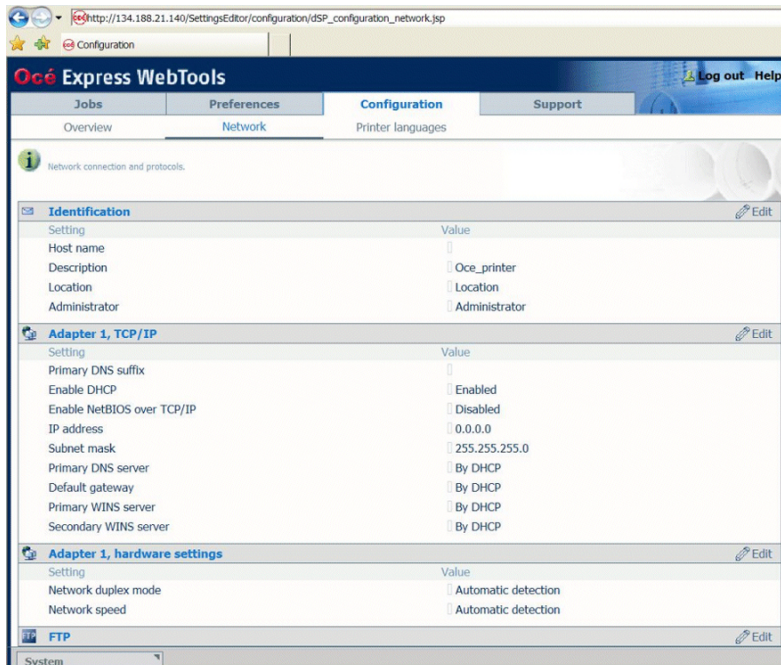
http://134.188.21.140/SettingsEditor/configuration/dSP_configuration_network.jsp

Configuration

Océ Express WebTools

Log out Help

Jobs | Preferences | Configuration | Support

Overview | Network | Printer languages

Network connection and protocols.

**Identification** Edit

| Setting | Value |
|---|---|
| Host name | |
| Description | Oce_printer |
| Location | Location |
| Administrator | Administrator |

**Adapter 1, TCP/IP** Edit

| Setting | Value |
|---|---|
| Primary DNS suffix | |
| Enable DHCP | Enabled |
| Enable NetBIOS over TCP/IP | Disabled |
| IP address | 0.0.0.0 |
| Subnet mask | 255.255.255.0 |
| Primary DNS server | By DHCP |
| Default gateway | By DHCP |
| Primary WINS server | By DHCP |
| Secondary WINS server | By DHCP |

**Adapter 1, hardware settings** Edit

| Setting | Value |
|---|---|
| Network duplex mode | Automatic detection |
| Network speed | Automatic detection |

**FTP** Edit

System